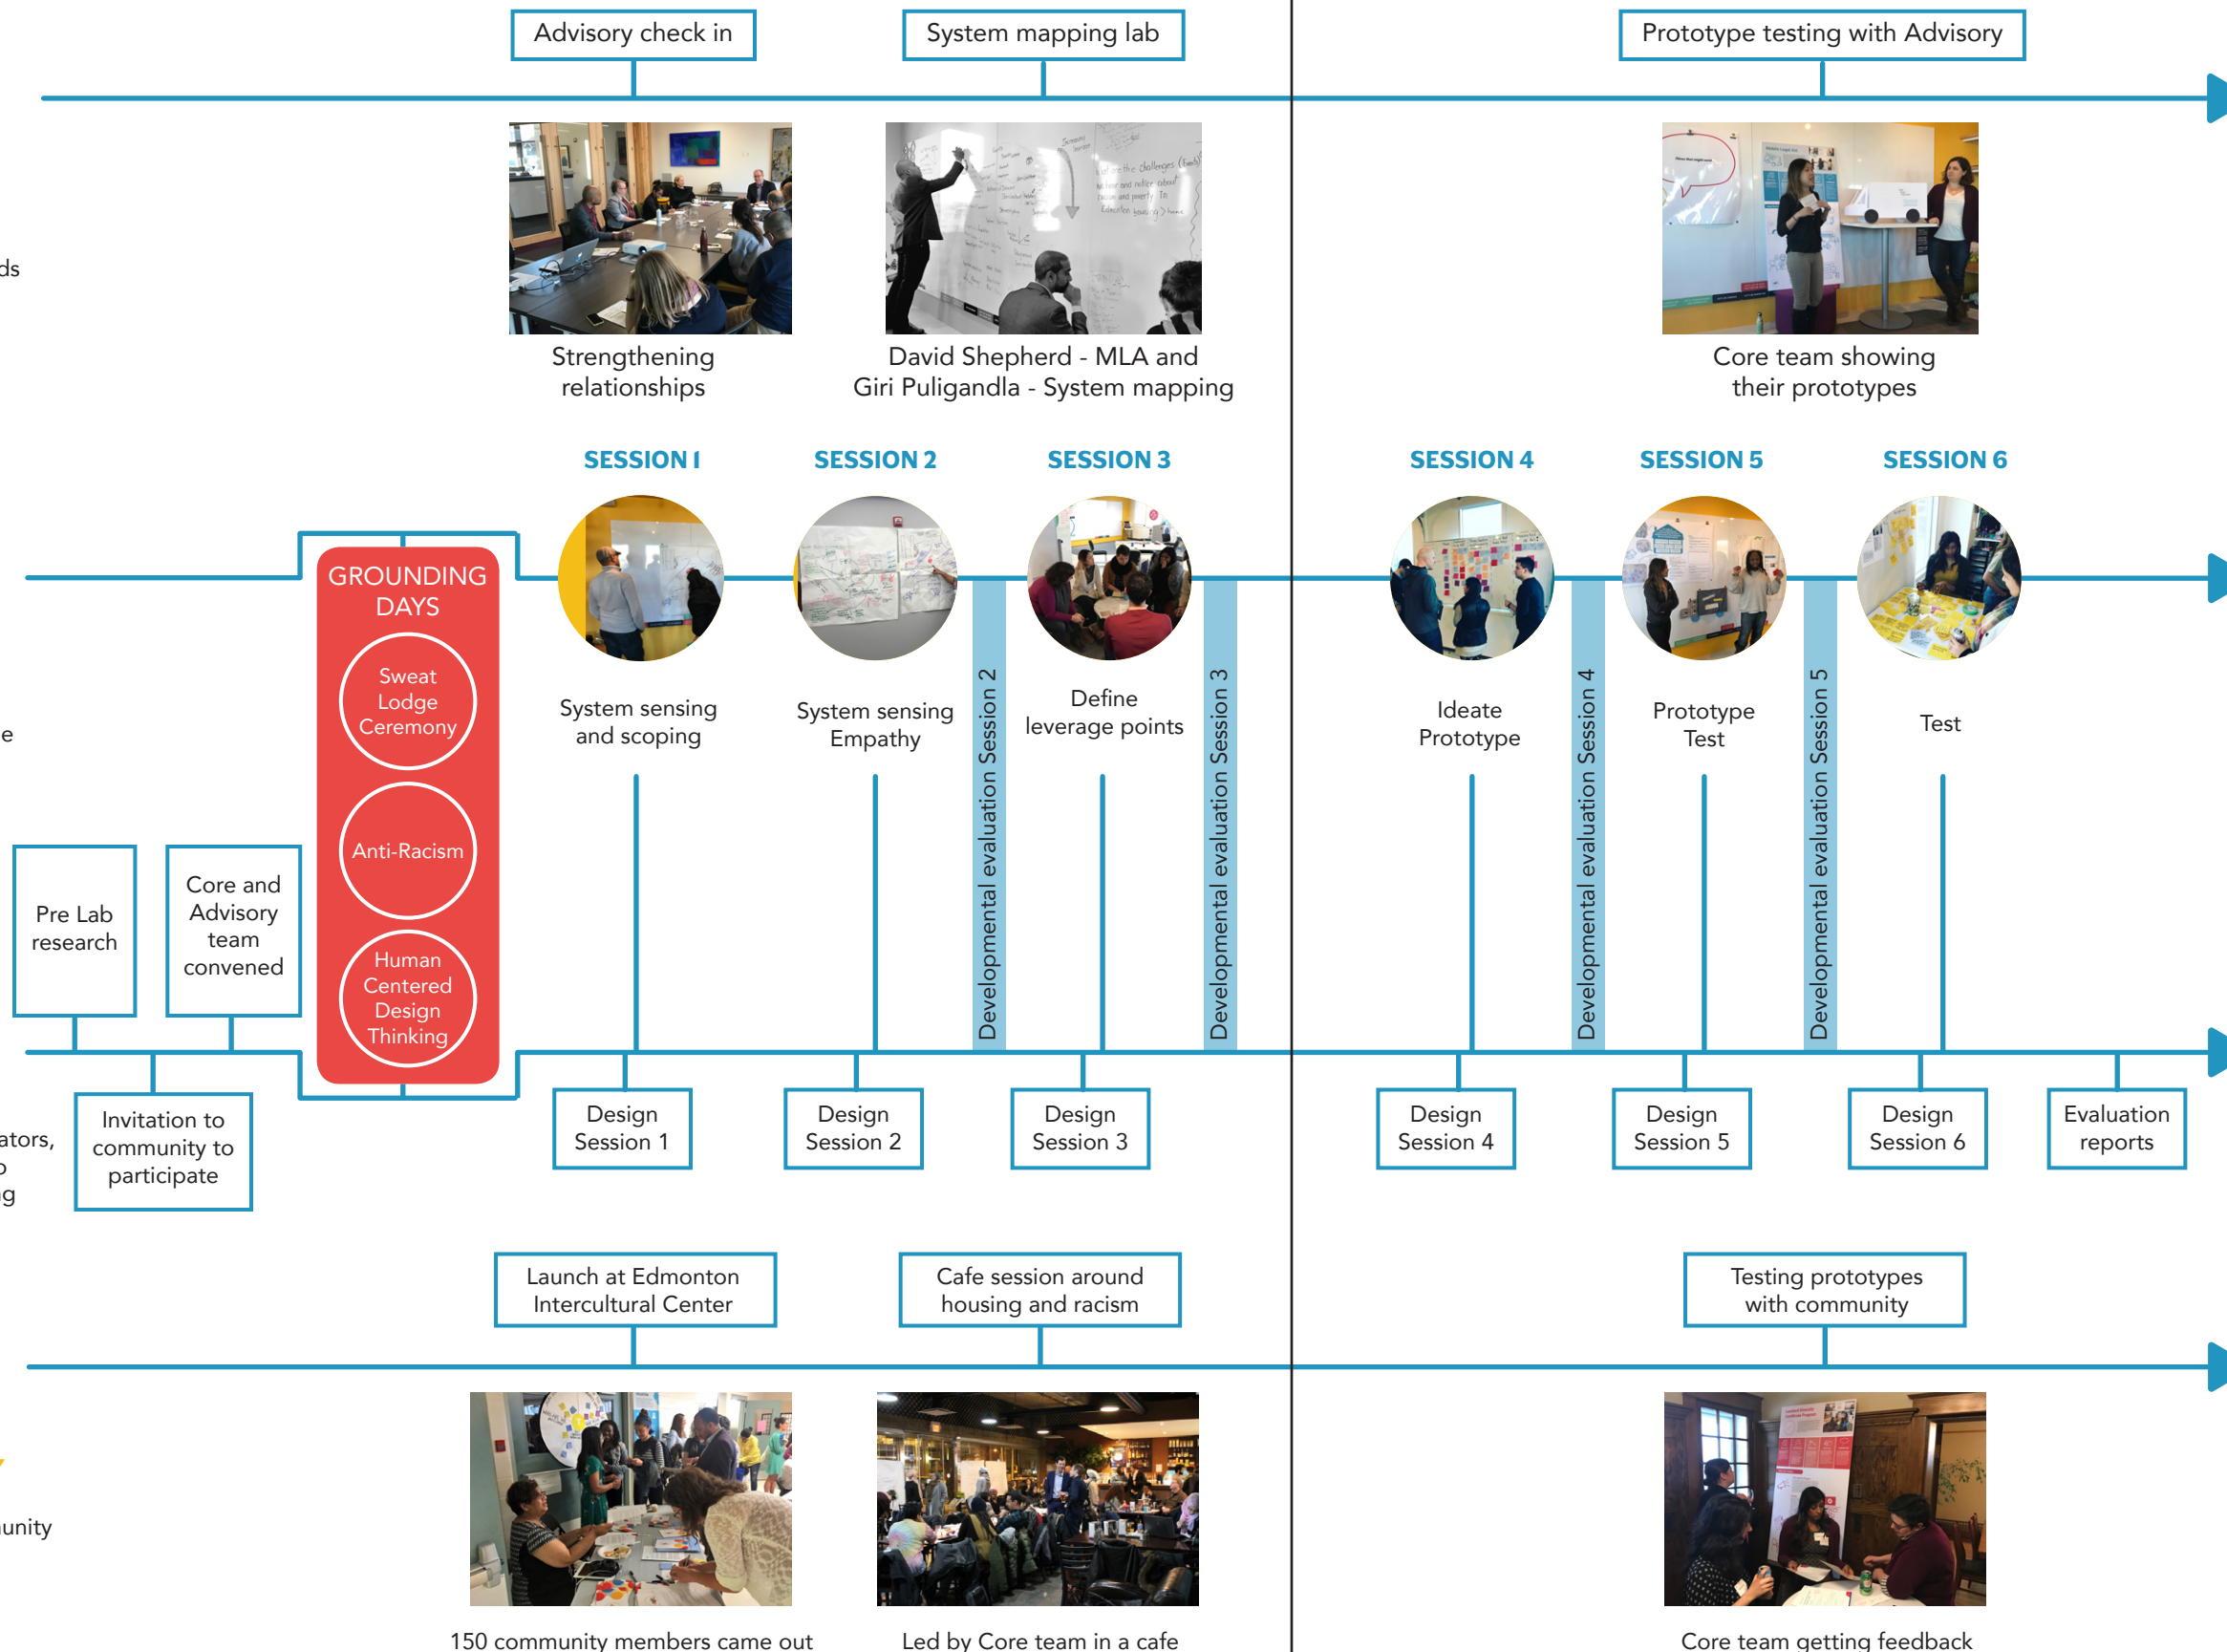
Advisory check in

System mapping lab

Prototype testing with Advisory

ds

Strengthening relationships

David Shepherd - MLA and Giri Puligandla - System mapping

Core team showing their prototypes

SESSION 1

SESSION 2

SESSION 3

SESSION 4

SESSION 5

SESSION 6

e

GROUNDING DAYS

Sweat Lodge Ceremony

Anti-Racism

Human Centered Design Thinking

System sensing and scoping

System sensing Empathy

Developmental evaluation Session 2

Define leverage points

Developmental evaluation Session 3

Ideate Prototype

Developmental evaluation Session 4

Prototype Test

Developmental evaluation Session 5

Test

Pre Lab research

Core and Advisory team convened

ators, o g

Invitation to community to participate

Design Session 1

Design Session 2

Design Session 3

Design Session 4

Design Session 5

Design Session 6

Evaluation reports

Launch at Edmonton Intercultural Center

Cafe session around housing and racism

Testing prototypes with community

unity

150 community members came out

Led by Core team in a cafe

Core team getting feedback